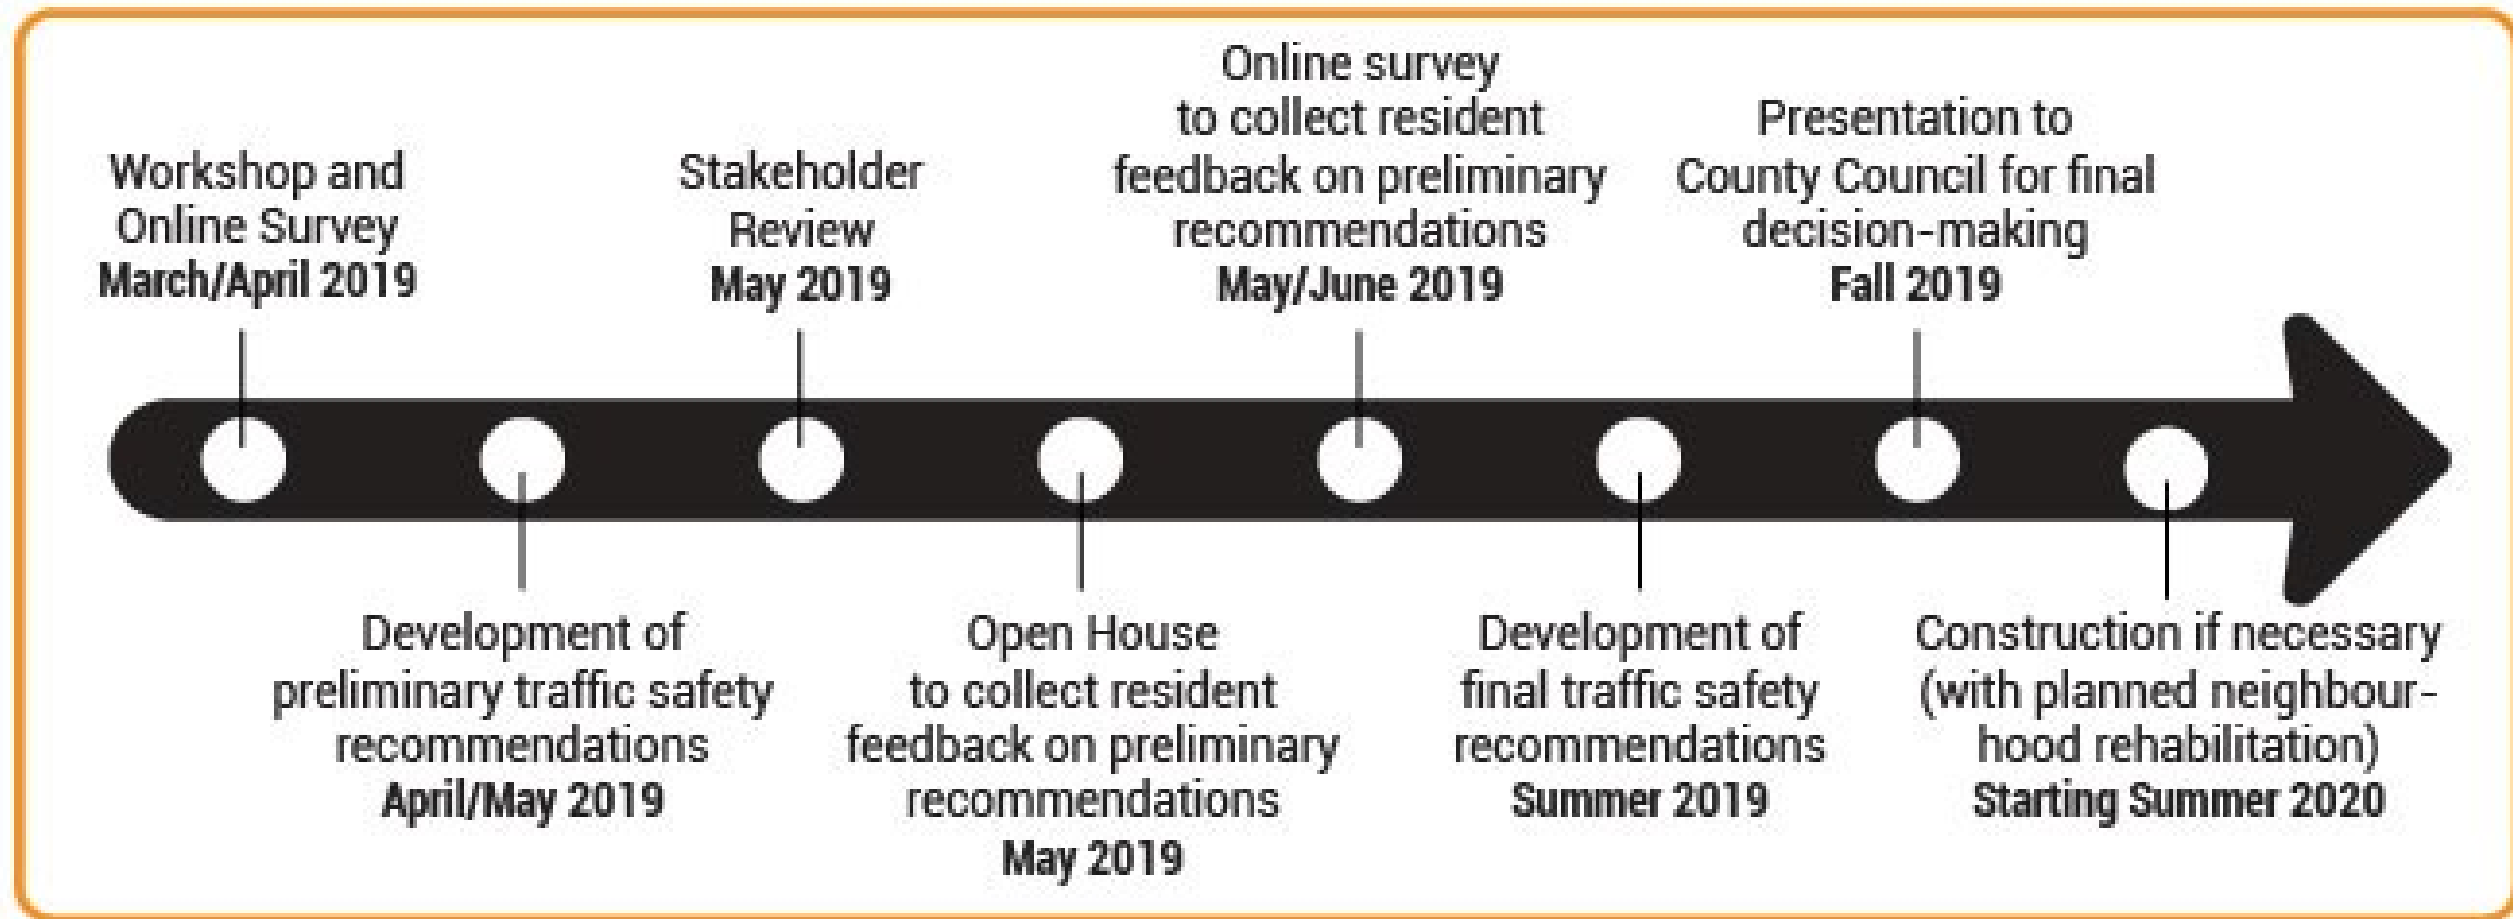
Workshop and Online Survey
**March/April 2019**

Development of preliminary traffic safety recommendations
**April/May 2019**

Stakeholder Review
**May 2019**

Open House to collect resident feedback on preliminary recommendations
**May 2019**

Online survey to collect resident feedback on preliminary recommendations
**May/June 2019**

Development of final traffic safety recommendations
**Summer 2019**

Presentation to County Council for final decision-making
**Fall 2019**

Construction if necessary (with planned neighbourhood rehabilitation)
**Starting Summer 2020**